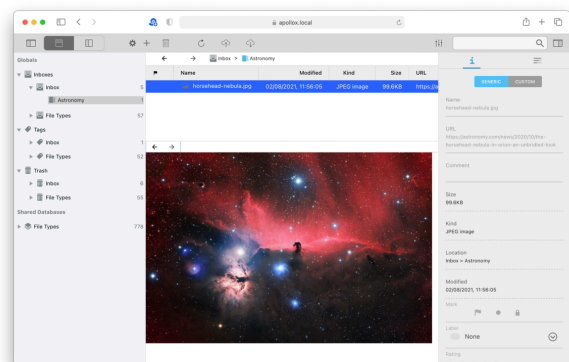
apollox.local

Globals
Inboxes
Inbox 5
Astronomy 1
File Types 57
Tags
Inbox 1
File Types 52
Trash
Inbox 6
File Types 55
Shared Databases
File Types 776

Inbox > Astronomy

| | Name | Modified | Kind | Size | URL |
|---|---|---|---|---|---|
| | horsehead-nebula.jpg | 02/08/2021, 11:56:05 | JPEG image | 99.6KB | https://a |

GENERIC CUSTOM

Name
horsehead-nebula.jpg

URL
https://astronomy.com/news/2020/10/the-horsehead-nebula-in-orion-an-unbridled-look

Comment

Size
99.6KB

Kind
JPEG image

Location
Inbox > Astronomy

Modified
02/08/2021, 11:56:05

Mark

Label
None

Rating